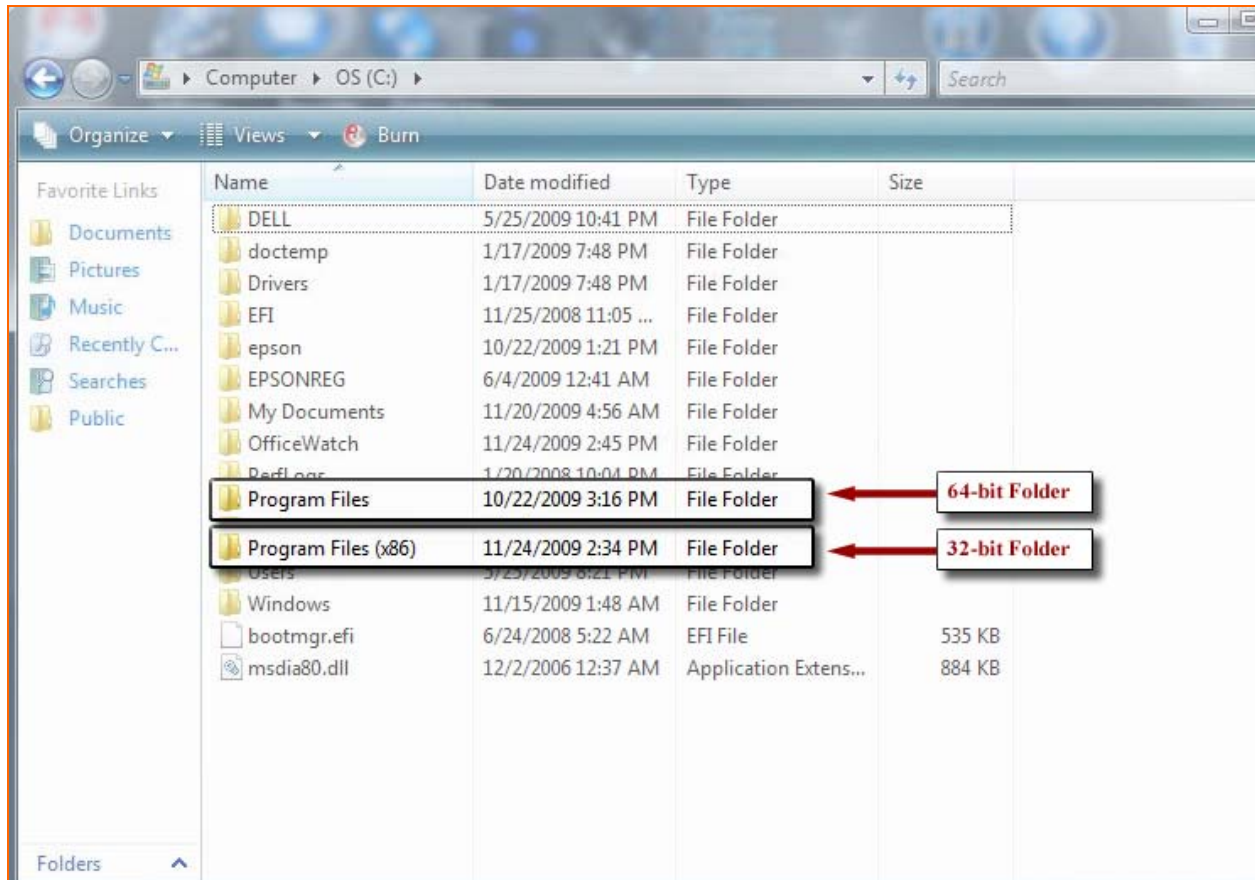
Computer ▸ OS (C:) ▸

Search

Organize ▾ Views ▾ Burn

Favorite Links
Documents
Pictures
Music
Recently C...
Searches
Public

| Name | Date modified | Type | Size |
|---|---|---|---|
| DELL | 5/25/2009 10:41 PM | File Folder | |
| doctemp | 1/17/2009 7:48 PM | File Folder | |
| Drivers | 1/17/2009 7:48 PM | File Folder | |
| EFI | 11/25/2008 11:05 ... | File Folder | |
| epson | 10/22/2009 1:21 PM | File Folder | |
| EPSONREG | 6/4/2009 12:41 AM | File Folder | |
| My Documents | 11/20/2009 4:56 AM | File Folder | |
| OfficeWatch | 11/24/2009 2:45 PM | File Folder | |
| PerfLogs | 1/20/2008 10:04 PM | File Folder | |
| Program Files | 10/22/2009 3:16 PM | File Folder | |
| Program Files (x86) | 11/24/2009 2:34 PM | File Folder | |
| Users | 5/25/2009 8:21 PM | File Folder | |
| Windows | 11/15/2009 1:48 AM | File Folder | |
| bootmgr.efi | 6/24/2008 5:22 AM | EFI File | 535 KB |
| msdia80.dll | 12/2/2006 12:37 AM | Application Extens... | 884 KB |

64-bit Folder

32-bit Folder

Folders